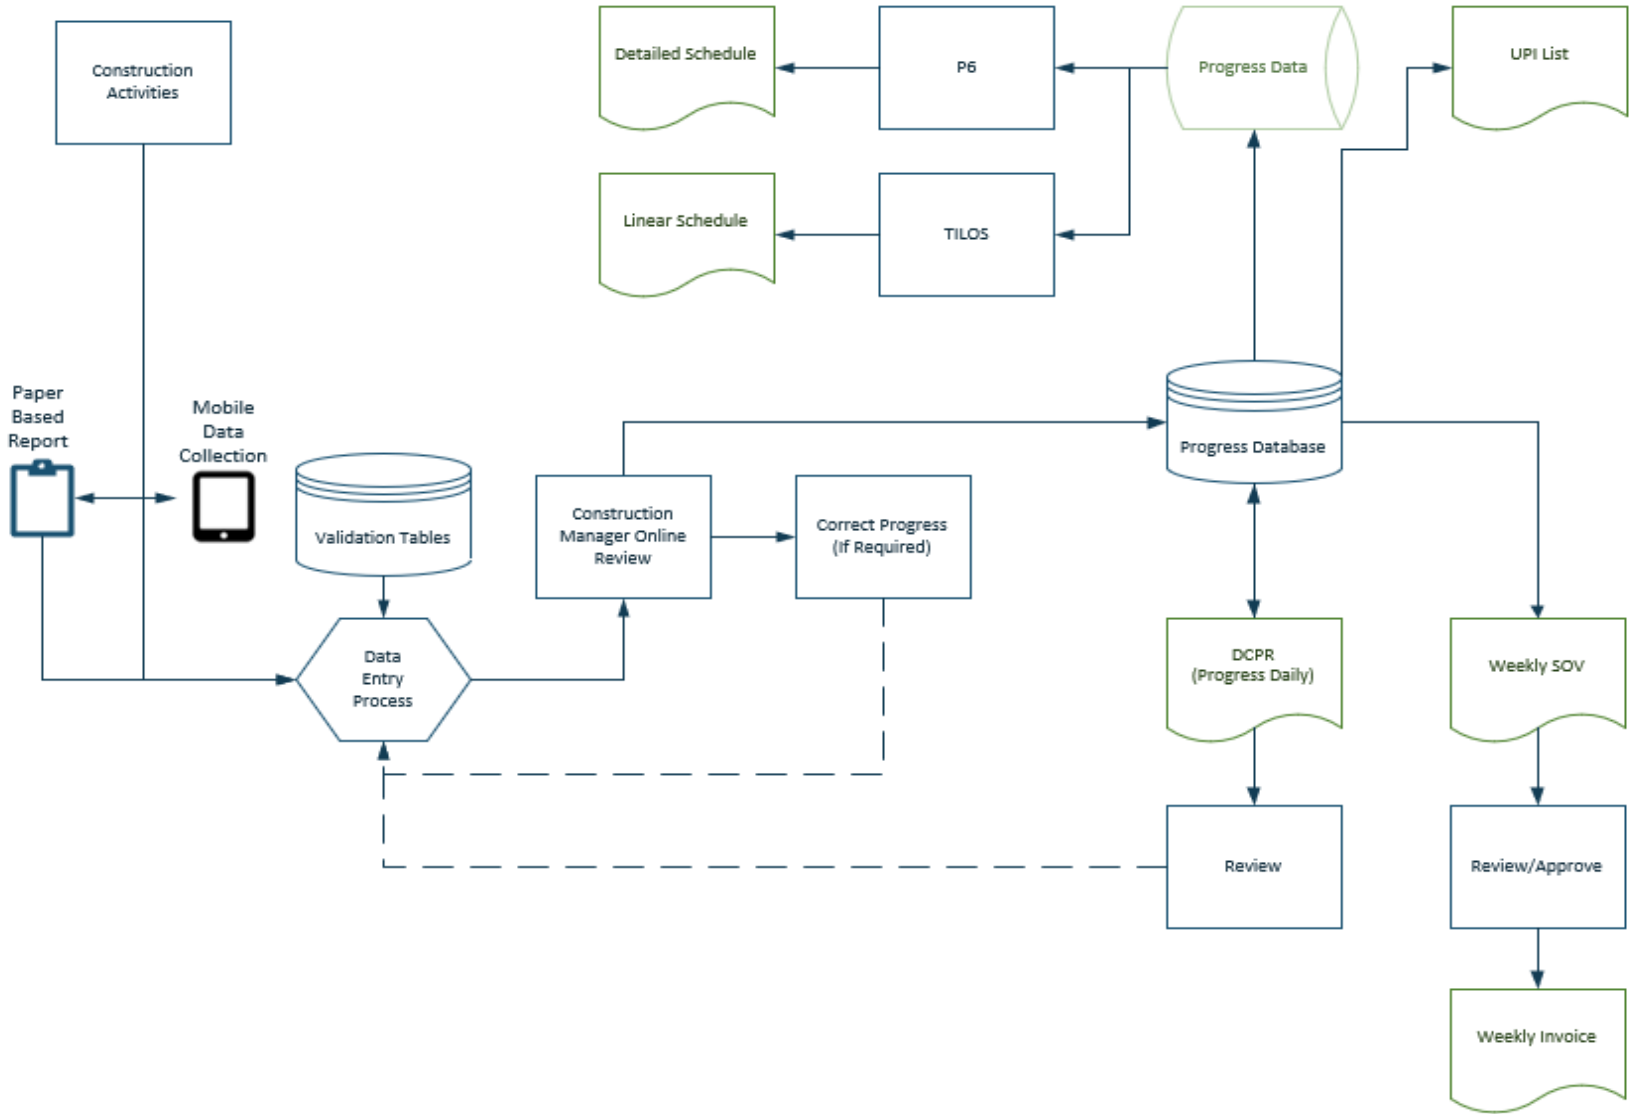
Detailed Schedule

P6

Progress Data

UPI List

Construction Activities

Linear Schedule

TILOS

Paper Based Report

Mobile Data Collection

Validation Tables

Construction Manager Online Review

Correct Progress (If Required)

Progress Database

Data Entry Process

DCPR (Progress Daily)

Weekly SOV

Review

Review/Approve

Weekly Invoice